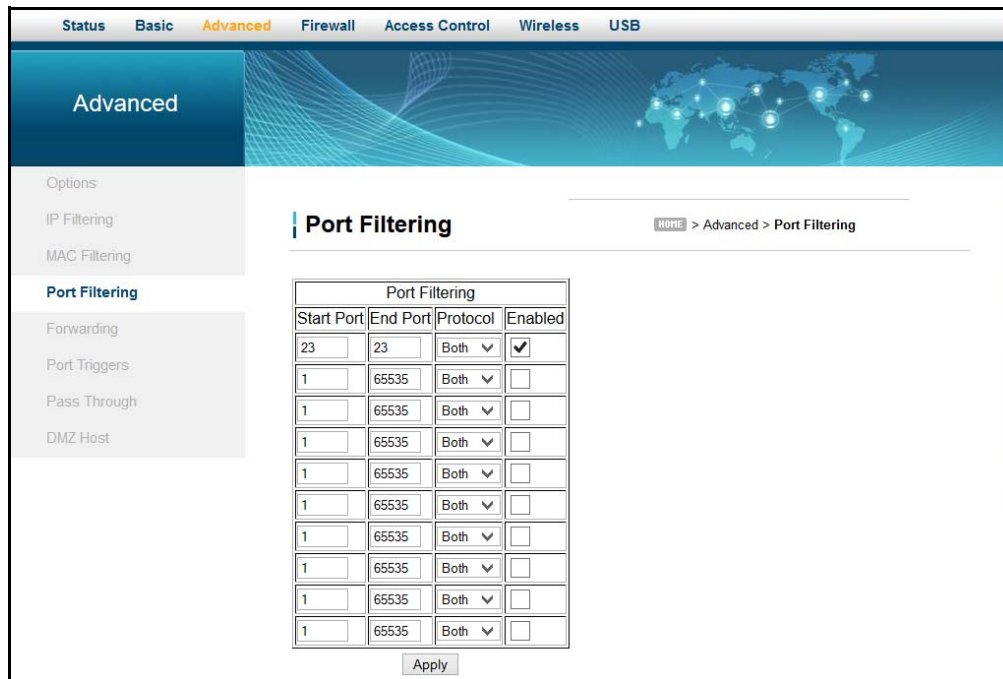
Status Basic Advanced Firewall Access Control Wireless USB

Advanced

Options
IP Filtering
MAC Filtering
Port Filtering
Forwarding
Port Triggers
Pass Through
DMZ Host

Port Filtering

HOME > Advanced > Port Filtering

| Port Filtering | | | |
|---|---|---|---|
| Start Port | End Port | Protocol | Enabled |
| 23 | 23 | Both | ✔ |
| 1 | 65535 | Both | |
| 1 | 65535 | Both | |
| 1 | 65535 | Both | |
| 1 | 65535 | Both | |
| 1 | 65535 | Both | |
| 1 | 65535 | Both | |
| 1 | 65535 | Both | |
| 1 | 65535 | Both | |
| 1 | 65535 | Both | |

Apply